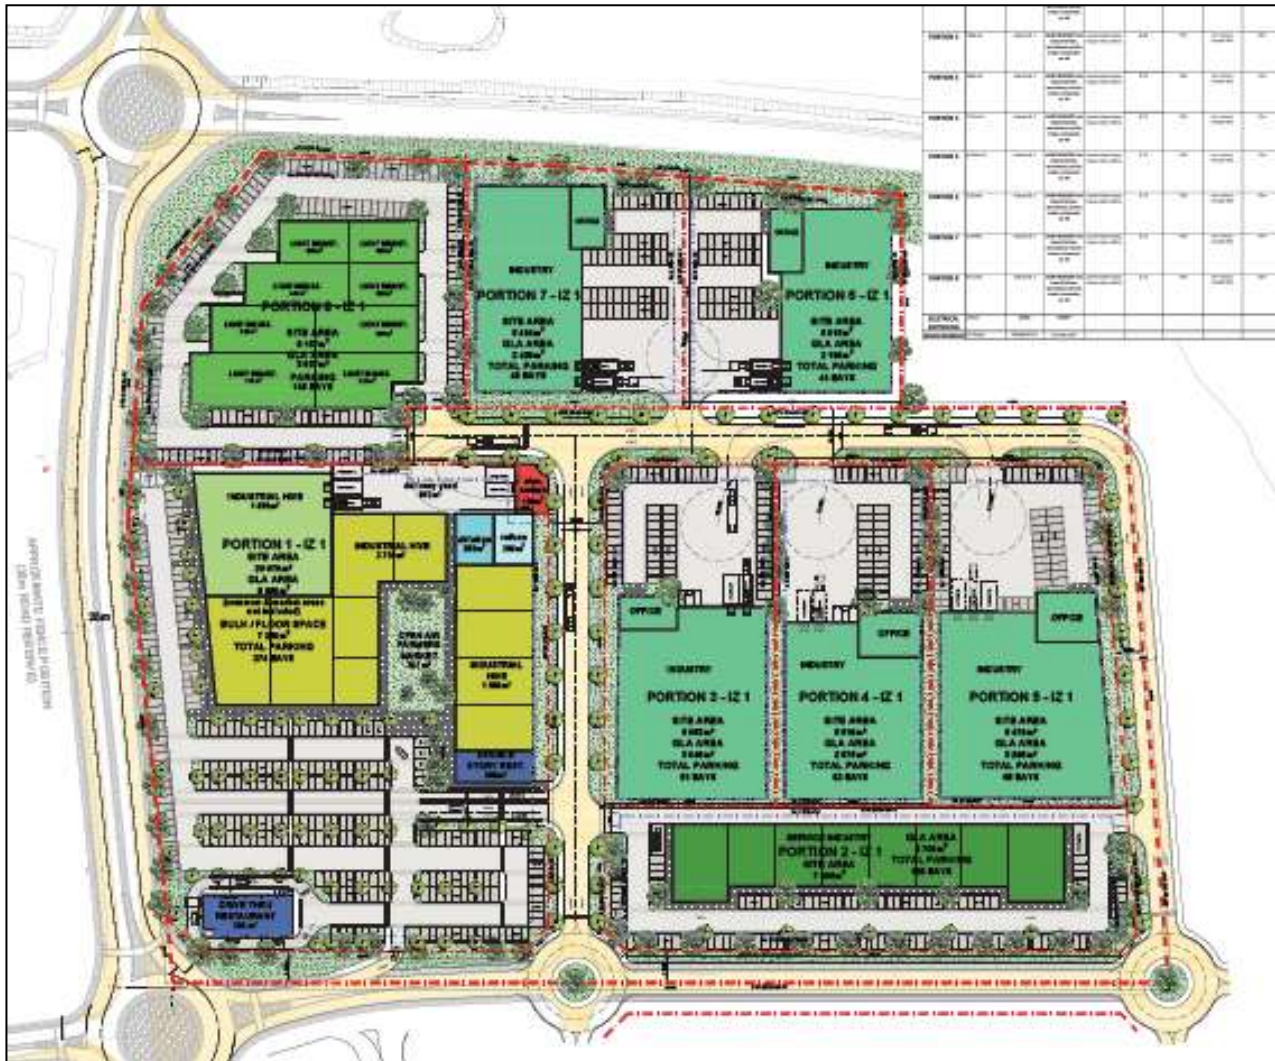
PORTION 8 - IZ 1
SITE AREA
GLA AREA
PARKING
LIGHT INDUSTRY
INDUSTRY
PORTION 7 - IZ 1
SITE AREA
GLA AREA
TOTAL PARKING
PORTION 6 - IZ 1
SITE AREA
GLA AREA
TOTAL PARKING
INDUSTRIAL HIRE
PORTION 1 - IZ 1
SITE AREA
GLA AREA
INDUSTRIAL HIRE
BULK / FLOOR SPACE
TOTAL PARKING
INDUSTRIAL HIRE
OFFICE
OFFICE
OFFICE
INDUSTRY
INDUSTRY
INDUSTRY
PORTION 3 - IZ 1
SITE AREA
GLA AREA
TOTAL PARKING
PORTION 4 - IZ 1
SITE AREA
GLA AREA
TOTAL PARKING
PORTION 5 - IZ 1
SITE AREA
GLA AREA
TOTAL PARKING
SERVICE INDUSTRY
PORTION 2 - IZ 1
SITE AREA
GLA AREA
TOTAL PARKING
DRIVE THRU RESTAURANT
30m
PORTION 1
PORTION 2
PORTION 3
PORTION 4
PORTION 5
PORTION 6
PORTION 7
PORTION 8
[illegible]